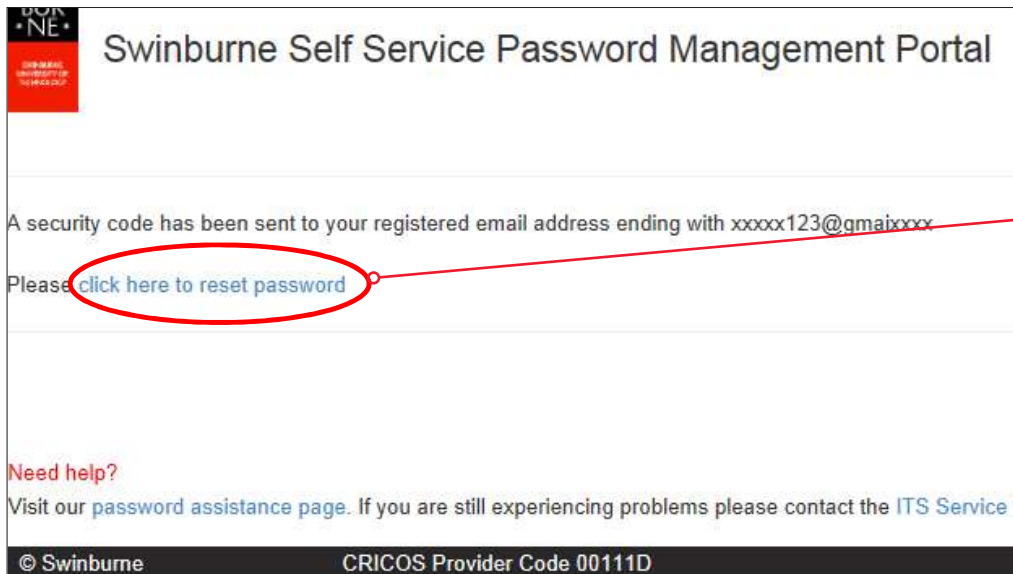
BUR
•NE•
SWINBURNE UNIVERSITY OF TECHNOLOGY

Swinburne Self Service Password Management Portal

A security code has been sent to your registered email address ending with xxxxx123@gmaixxxx

Please click here to reset password

Need help?
Visit our password assistance page. If you are still experiencing problems please contact the ITS Service

© Swinburne CRICOS Provider Code 00111D